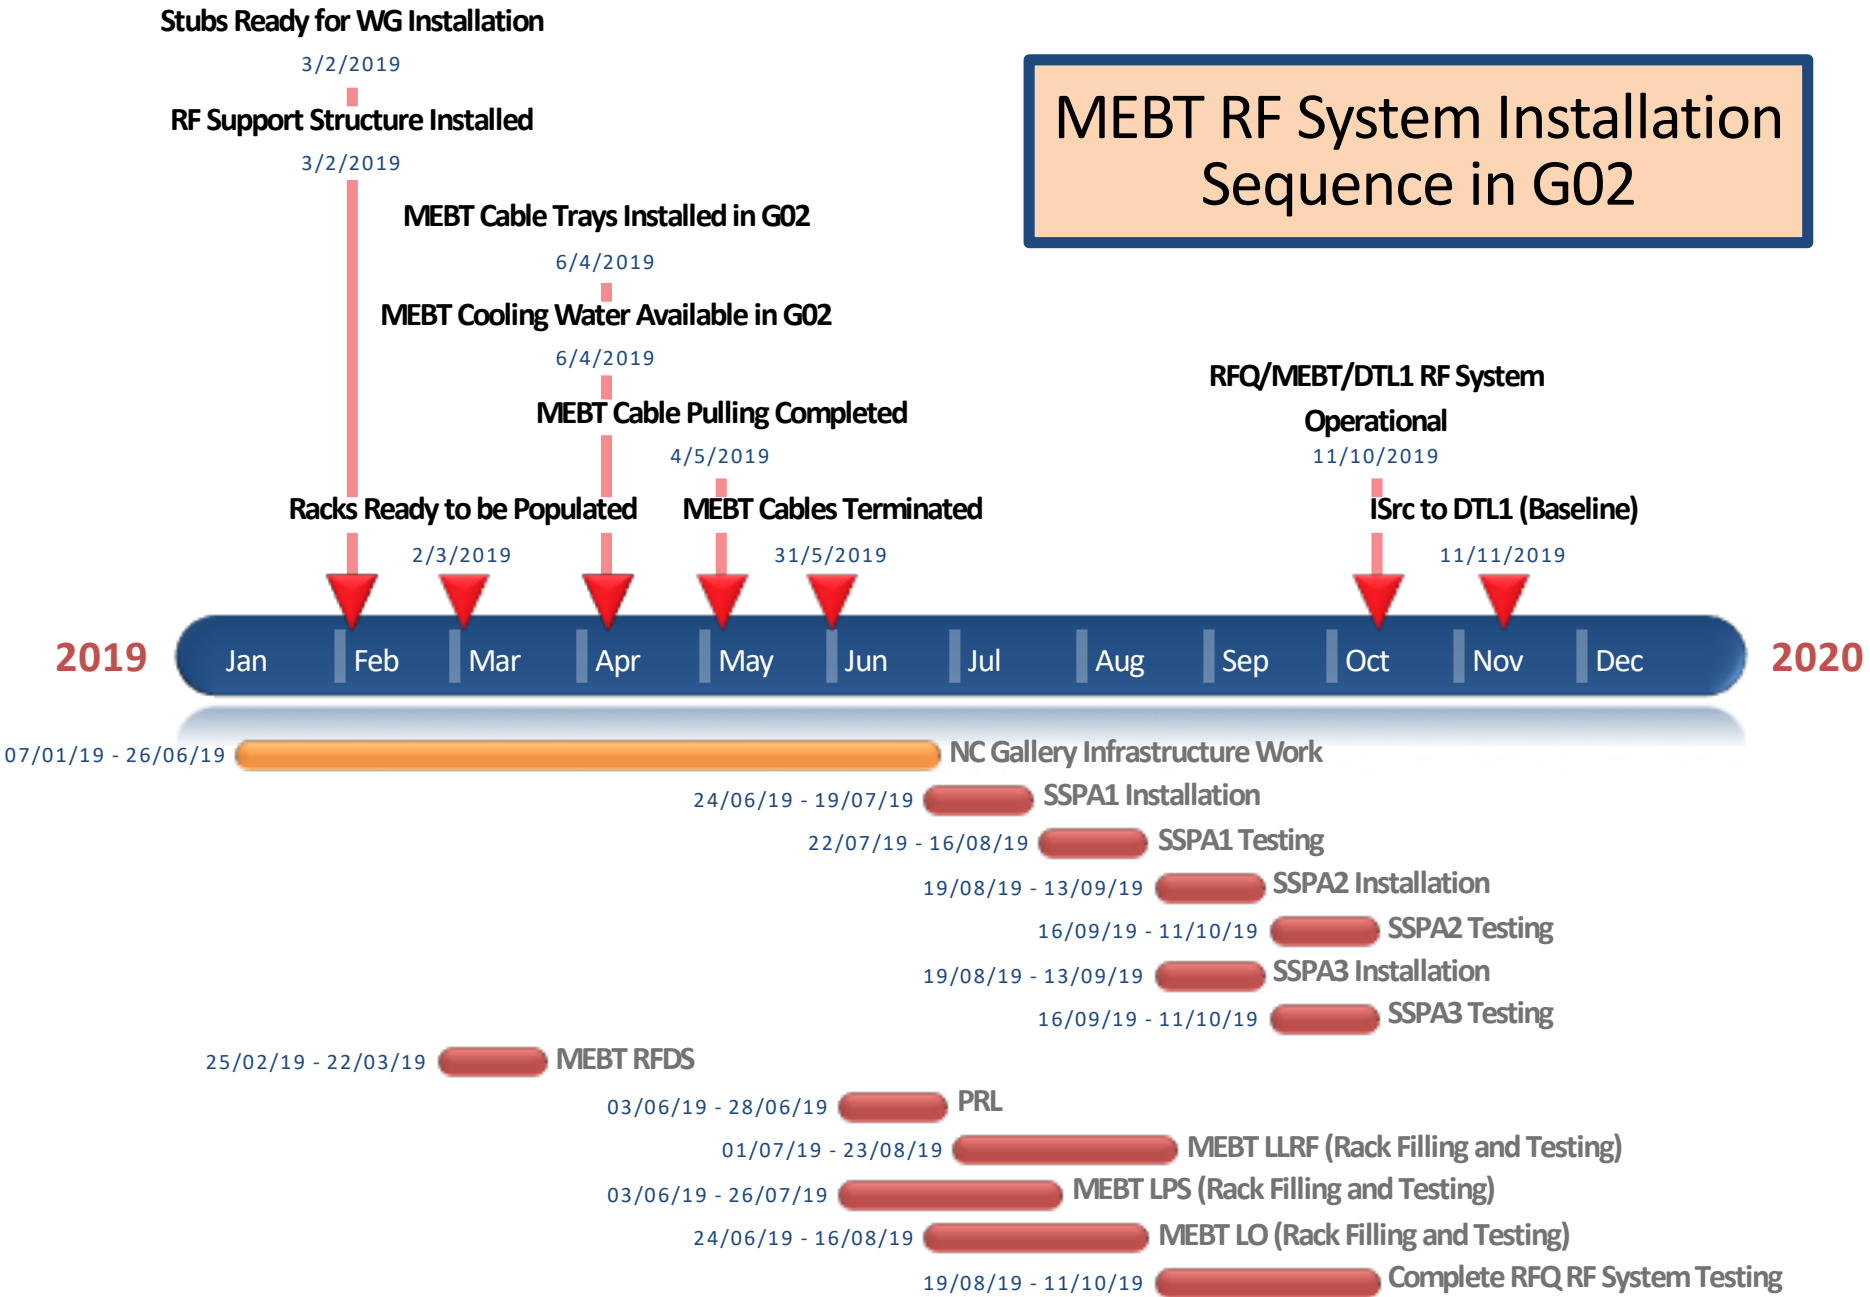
MEBT RF System Installation Sequence in G02

Stubs Ready for WG Installation
3/2/2019

RF Support Structure Installed
3/2/2019

MEBT Cable Trays Installed in G02
6/4/2019

MEBT Cooling Water Available in G02
6/4/2019

MEBT Cable Pulling Completed
4/5/2019

Racks Ready to be Populated
2/3/2019

MEBT Cables Terminated
31/5/2019

RFQ/MEBT/DTL1 RF System Operational
11/10/2019

ISrc to DTL1 (Baseline)
11/11/2019

2019 Jan Feb Mar Apr May Jun Jul Aug Sep Oct Nov Dec 2020

07/01/19 - 26/06/19 NC Gallery Infrastructure Work
24/06/19 - 19/07/19 SSPA1 Installation
22/07/19 - 16/08/19 SSPA1 Testing
19/08/19 - 13/09/19 SSPA2 Installation
16/09/19 - 11/10/19 SSPA2 Testing
19/08/19 - 13/09/19 SSPA3 Installation
16/09/19 - 11/10/19 SSPA3 Testing
25/02/19 - 22/03/19 MEBT RFDS
03/06/19 - 28/06/19 PRL
01/07/19 - 23/08/19 MEBT LLRF (Rack Filling and Testing)
03/06/19 - 26/07/19 MEBT LPS (Rack Filling and Testing)
24/06/19 - 16/08/19 MEBT LO (Rack Filling and Testing)
19/08/19 - 11/10/19 Complete RFQ RF System Testing